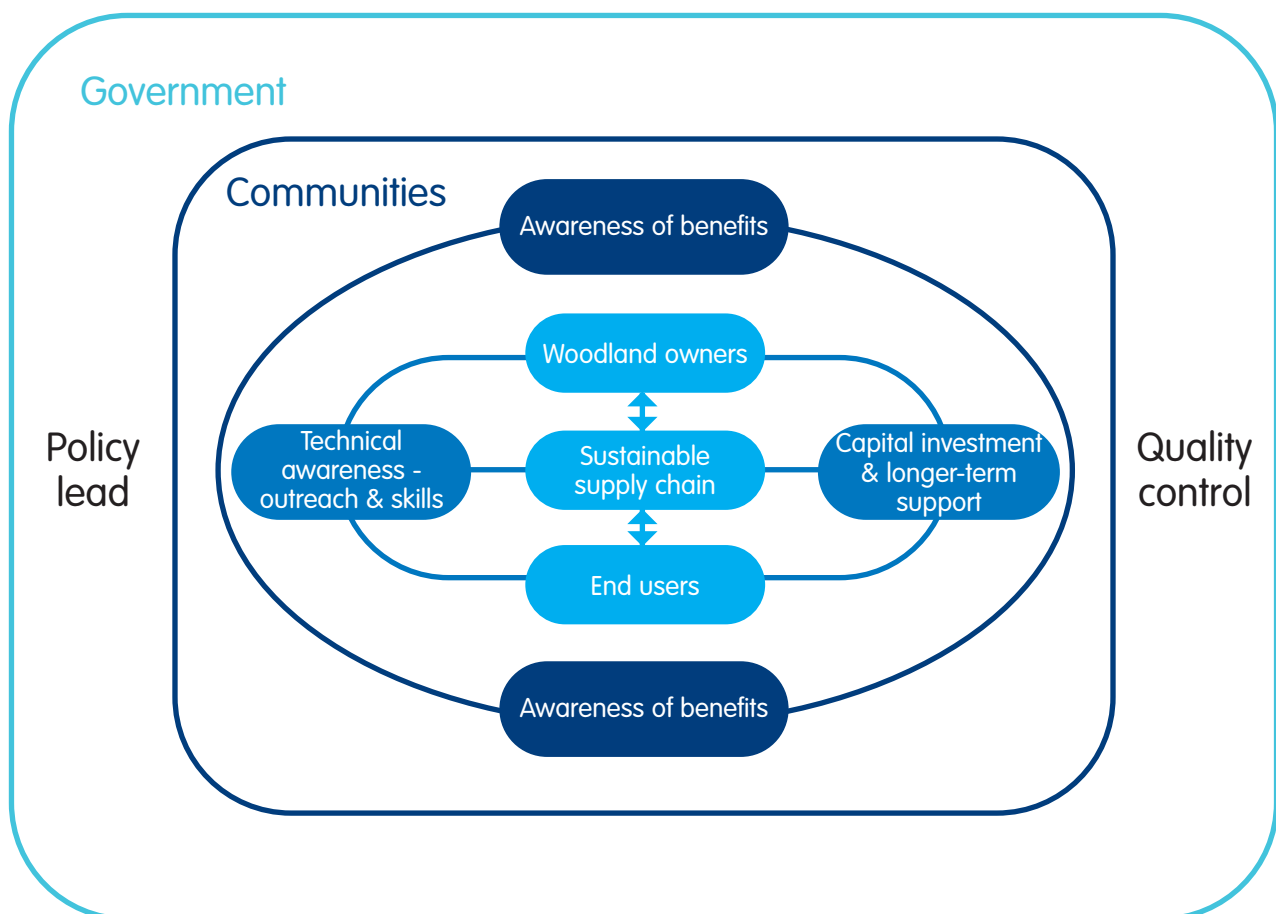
Government

Communities

Awareness of benefits

Woodland owners

Policy lead

Technical awareness - outreach & skills

Sustainable supply chain

Capital investment & longer-term support

Quality control

End users

Awareness of benefits